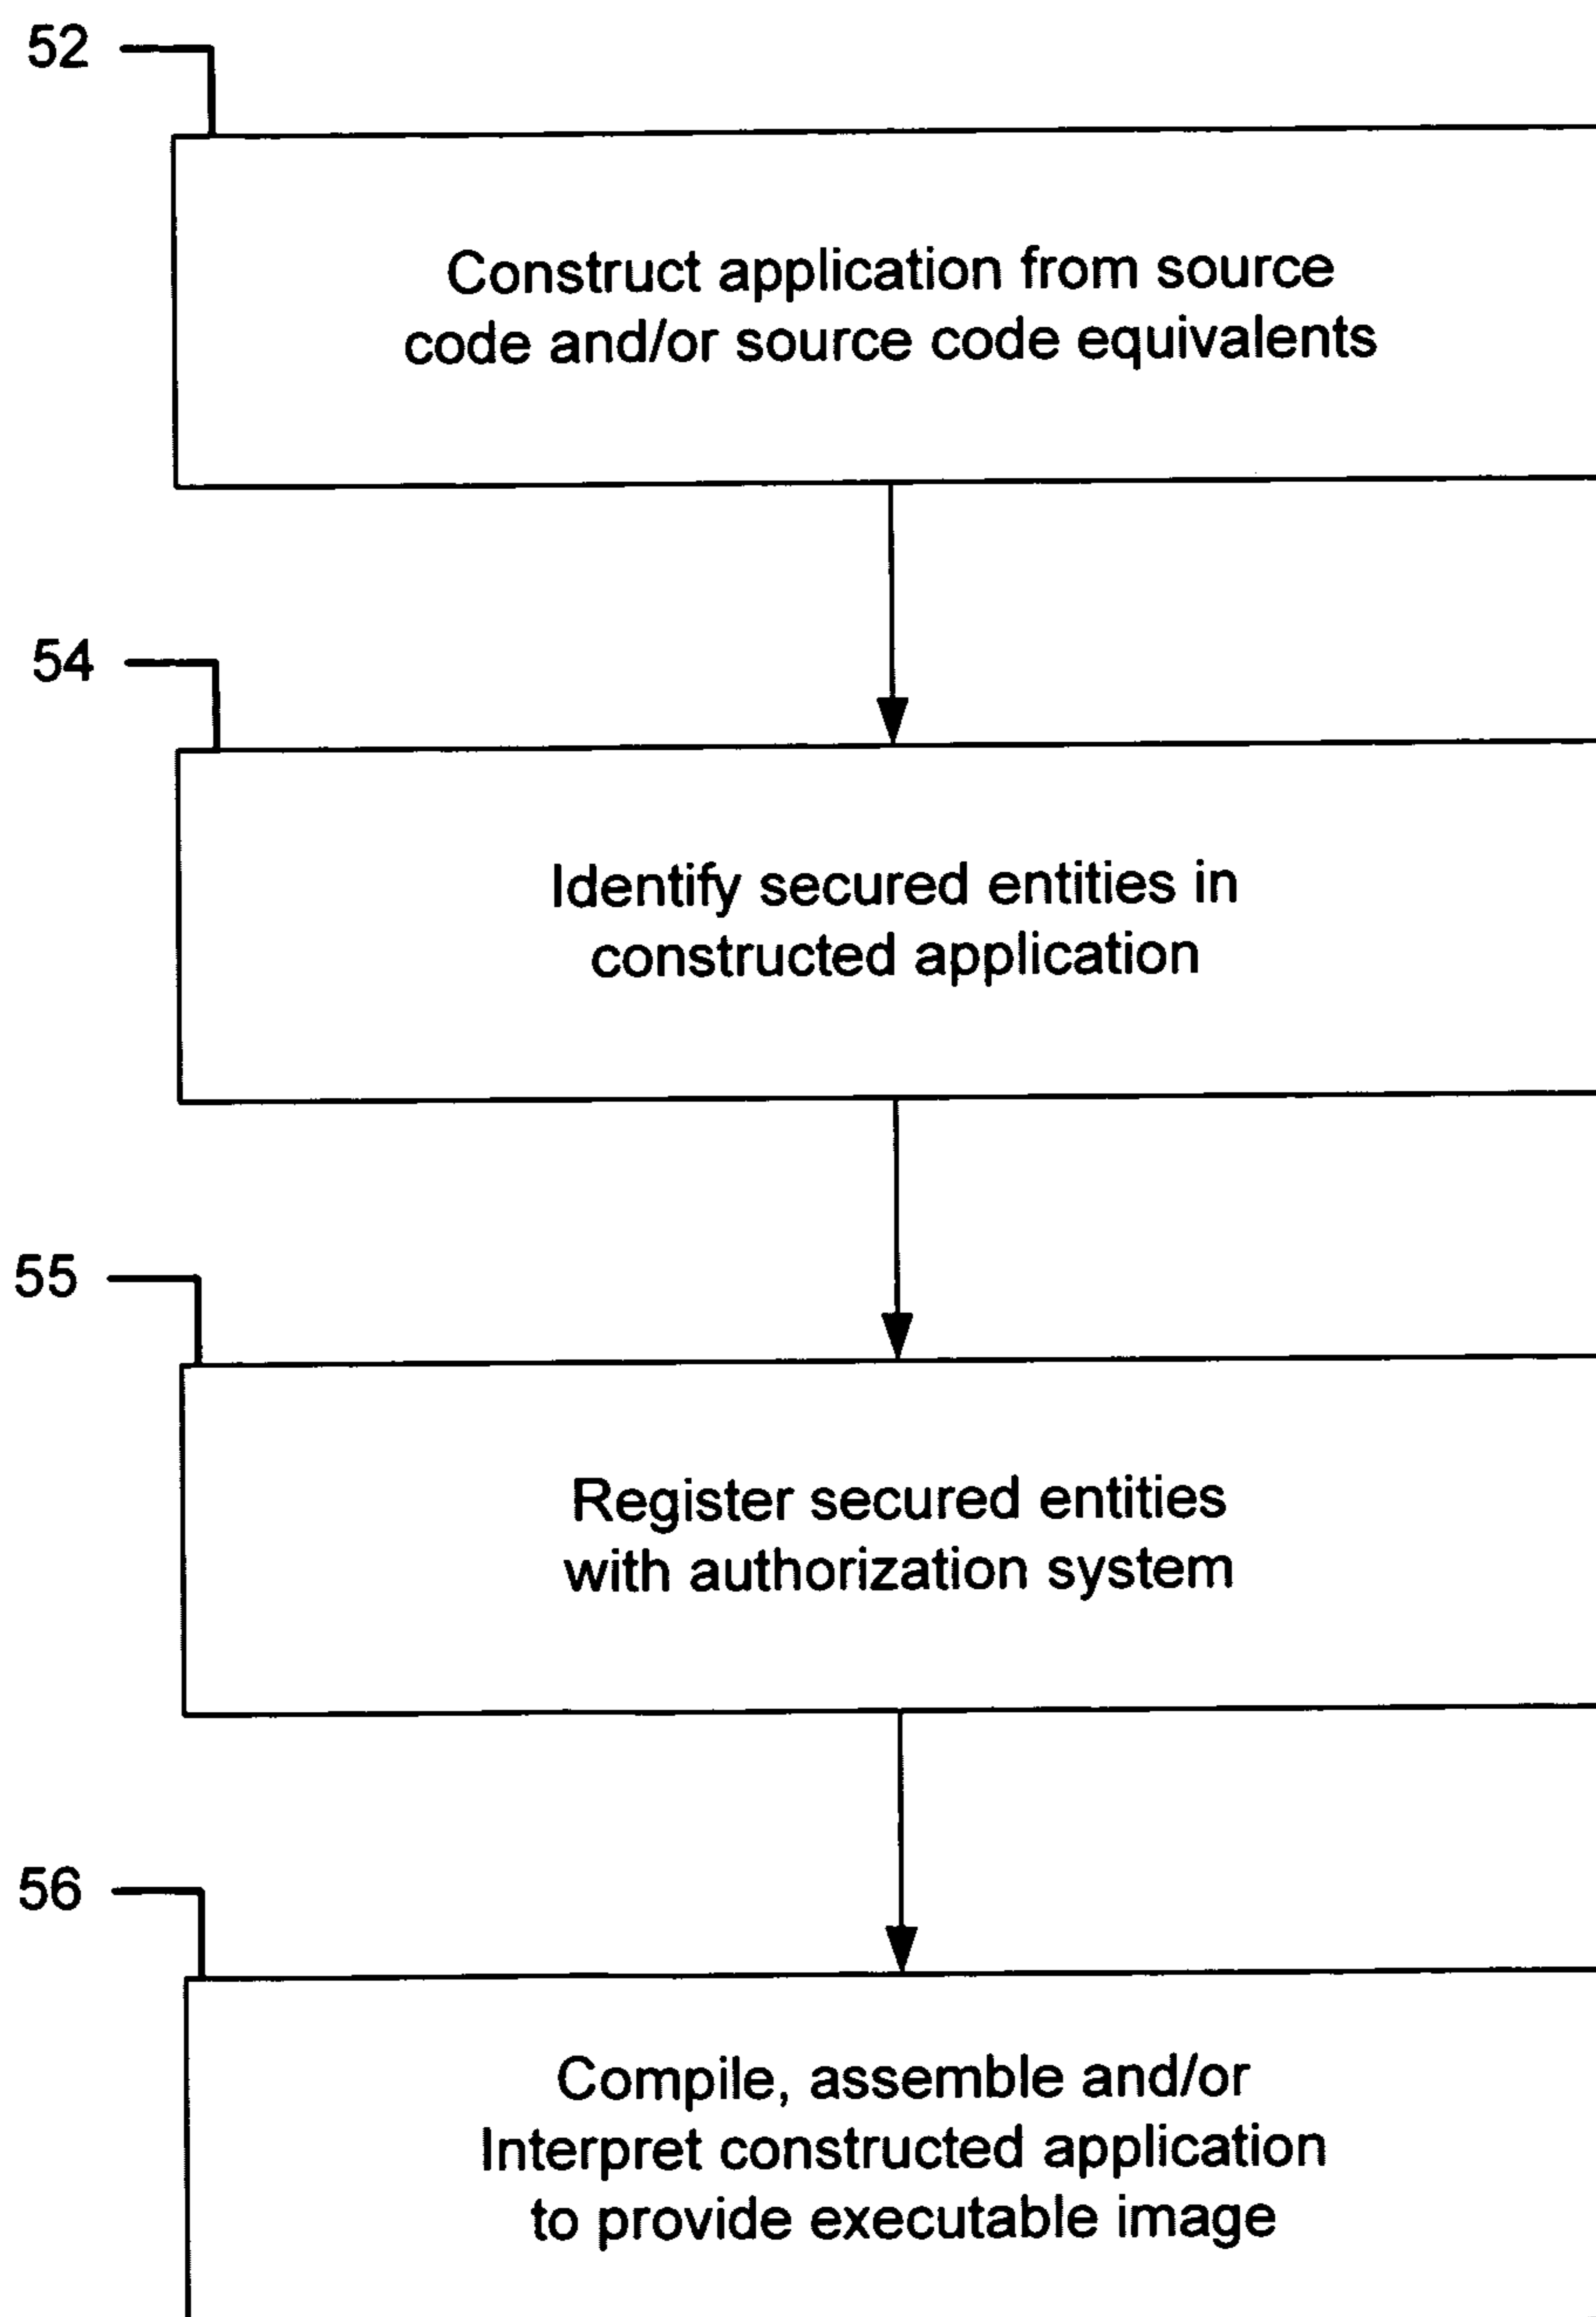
52

Construct application from source code and/or source code equivalents

54

Identify secured entities in constructed application

55

Register secured entities with authorization system

56

Compile, assemble and/or Interpret constructed application to provide executable image